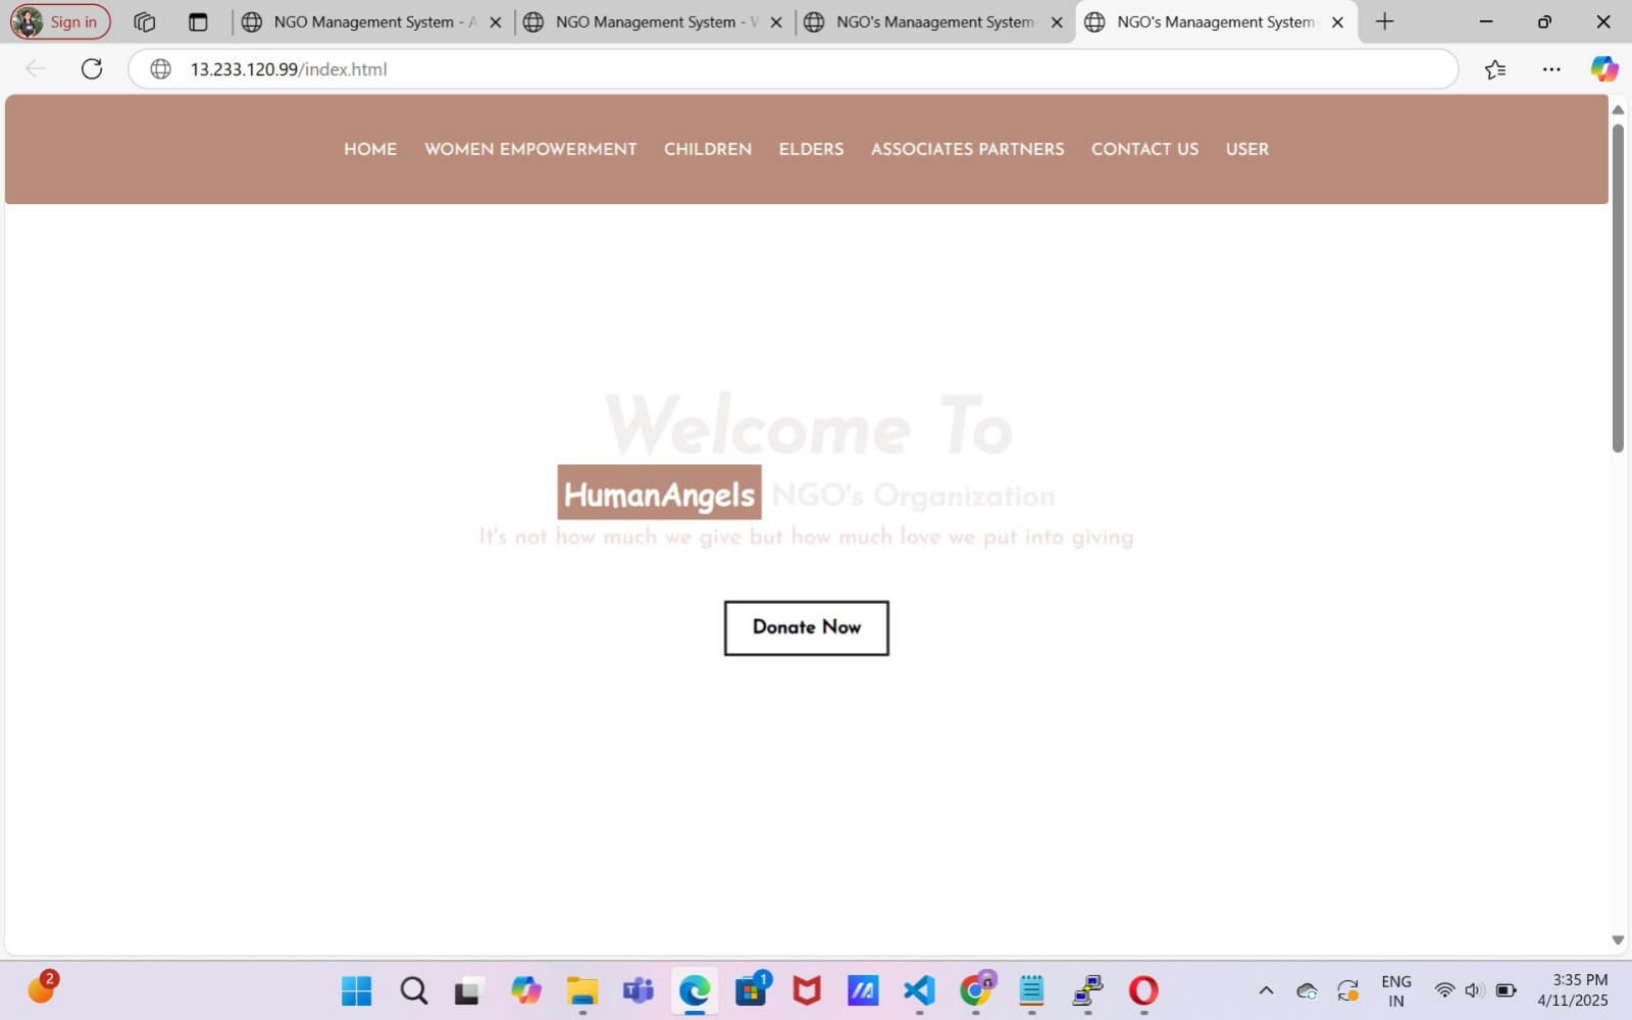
Sign in

NGO Management System - A

NGO Management System - V

NGO's Manaagement System

NGO's Manaagement System

13.233.120.99/index.html

HOME WOMEN EMPOWERMENT CHILDREN ELDERS ASSOCIATES PARTNERS CONTACT US USER

Welcome To

HumanAngels NGO's Organization

It's not how much we give but how much love we put into giving

Donate Now

2

1

ENG
IN

3:35 PM
4/11/2025